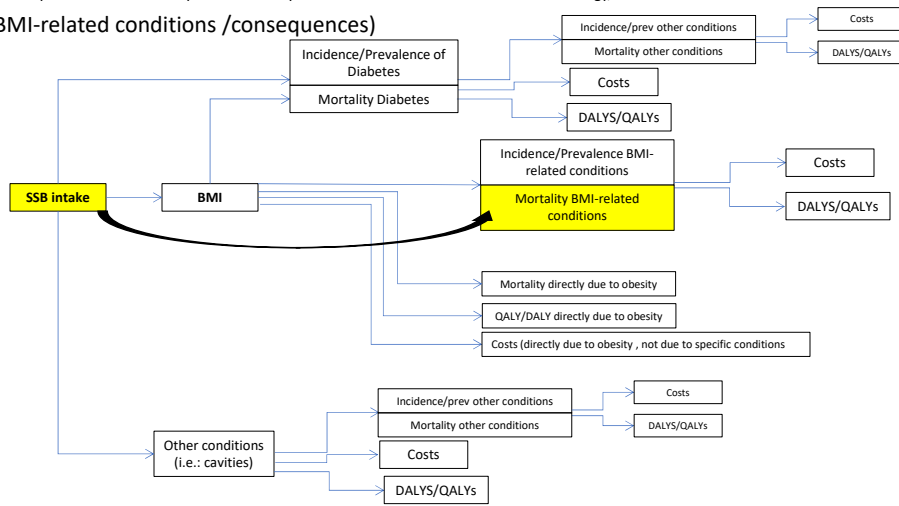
BMI-related conditions /consequences)

Incidence/prev other conditions

Mortality other conditions

Costs

DALYS/QALYs

Incidence/Prevalence of Diabetes

Mortality Diabetes

Costs

DALYS/QALYs

Incidence/Prevalence BMI-related conditions

Mortality BMI-related conditions

Costs

DALYS/QALYs

SSB intake

BMI

Mortality directly due to obesity

QALY/DALY directly due to obesity

Costs (directly due to obesity , not due to specific conditions

Incidence/prev other conditions

Mortality other conditions

Costs

DALYS/QALYs

Other conditions (i.e.: cavities)

Costs

DALYS/QALYs